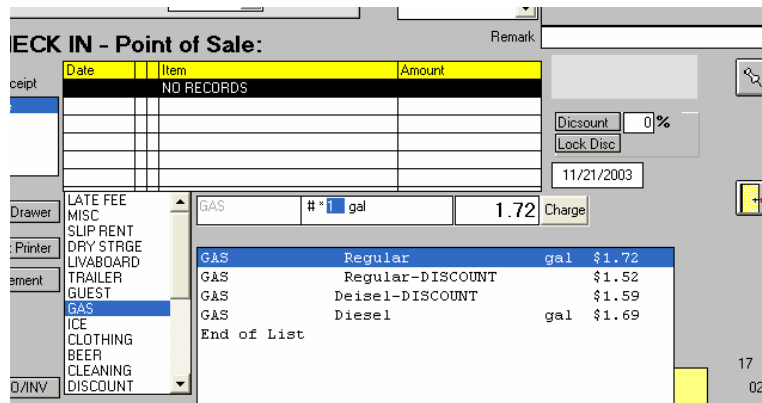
ECK IN - Point of Sale:

Remark

ceipt

| Date | | | Item | Amount |
|---|---|---|---|---|
| | | | NO RECORDS | |

Dicsount 0 %
Lock Disc
11/21/2003

Drawer
Printer
ement
O/INV

LATE FEE
MISC
SLIP RENT
DRY STRGE
LIVABOARD
TRAILER
GUEST
GAS
ICE
CLOTHING
BEER
CLEANING
DISCOUNT

GAS # * 1 gal 1.72 Charge

GAS Regular gal $1.72
GAS Regular-DISCOUNT $1.52
GAS Deisel-DISCOUNT $1.59
GAS Diesel gal $1.69
End of List

17
02